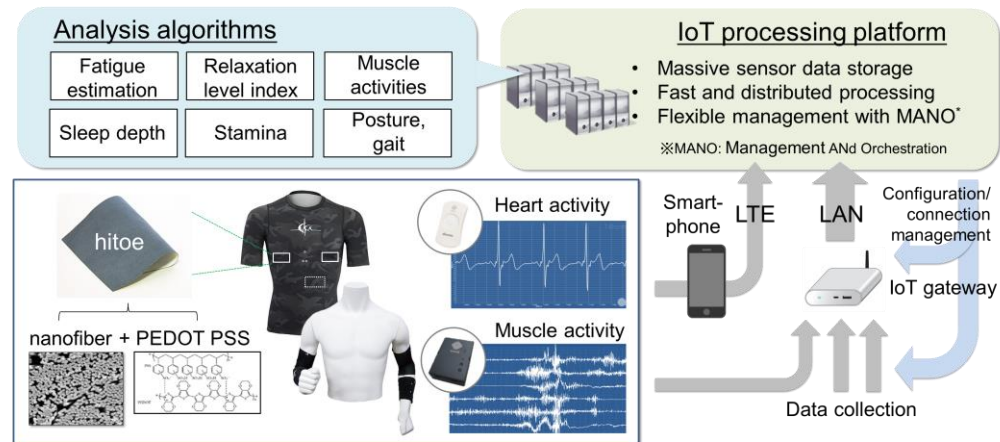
Analysis algorithms

| Fatigue estimation | Relaxation level index | Muscle activities |
|---|---|---|
| Sleep depth | Stamina | Posture, gait |

IoT processing platform

• Massive sensor data storage
• Fast and distributed processing
• Flexible management with MANO*

※MANO: Management ANd Orchestration

hitoe

nanofiber + PEDOT PSS

Heart activity

Muscle activity

Smart-phone

LTE

LAN

Configuration/ connection management

IoT gateway

Data collection